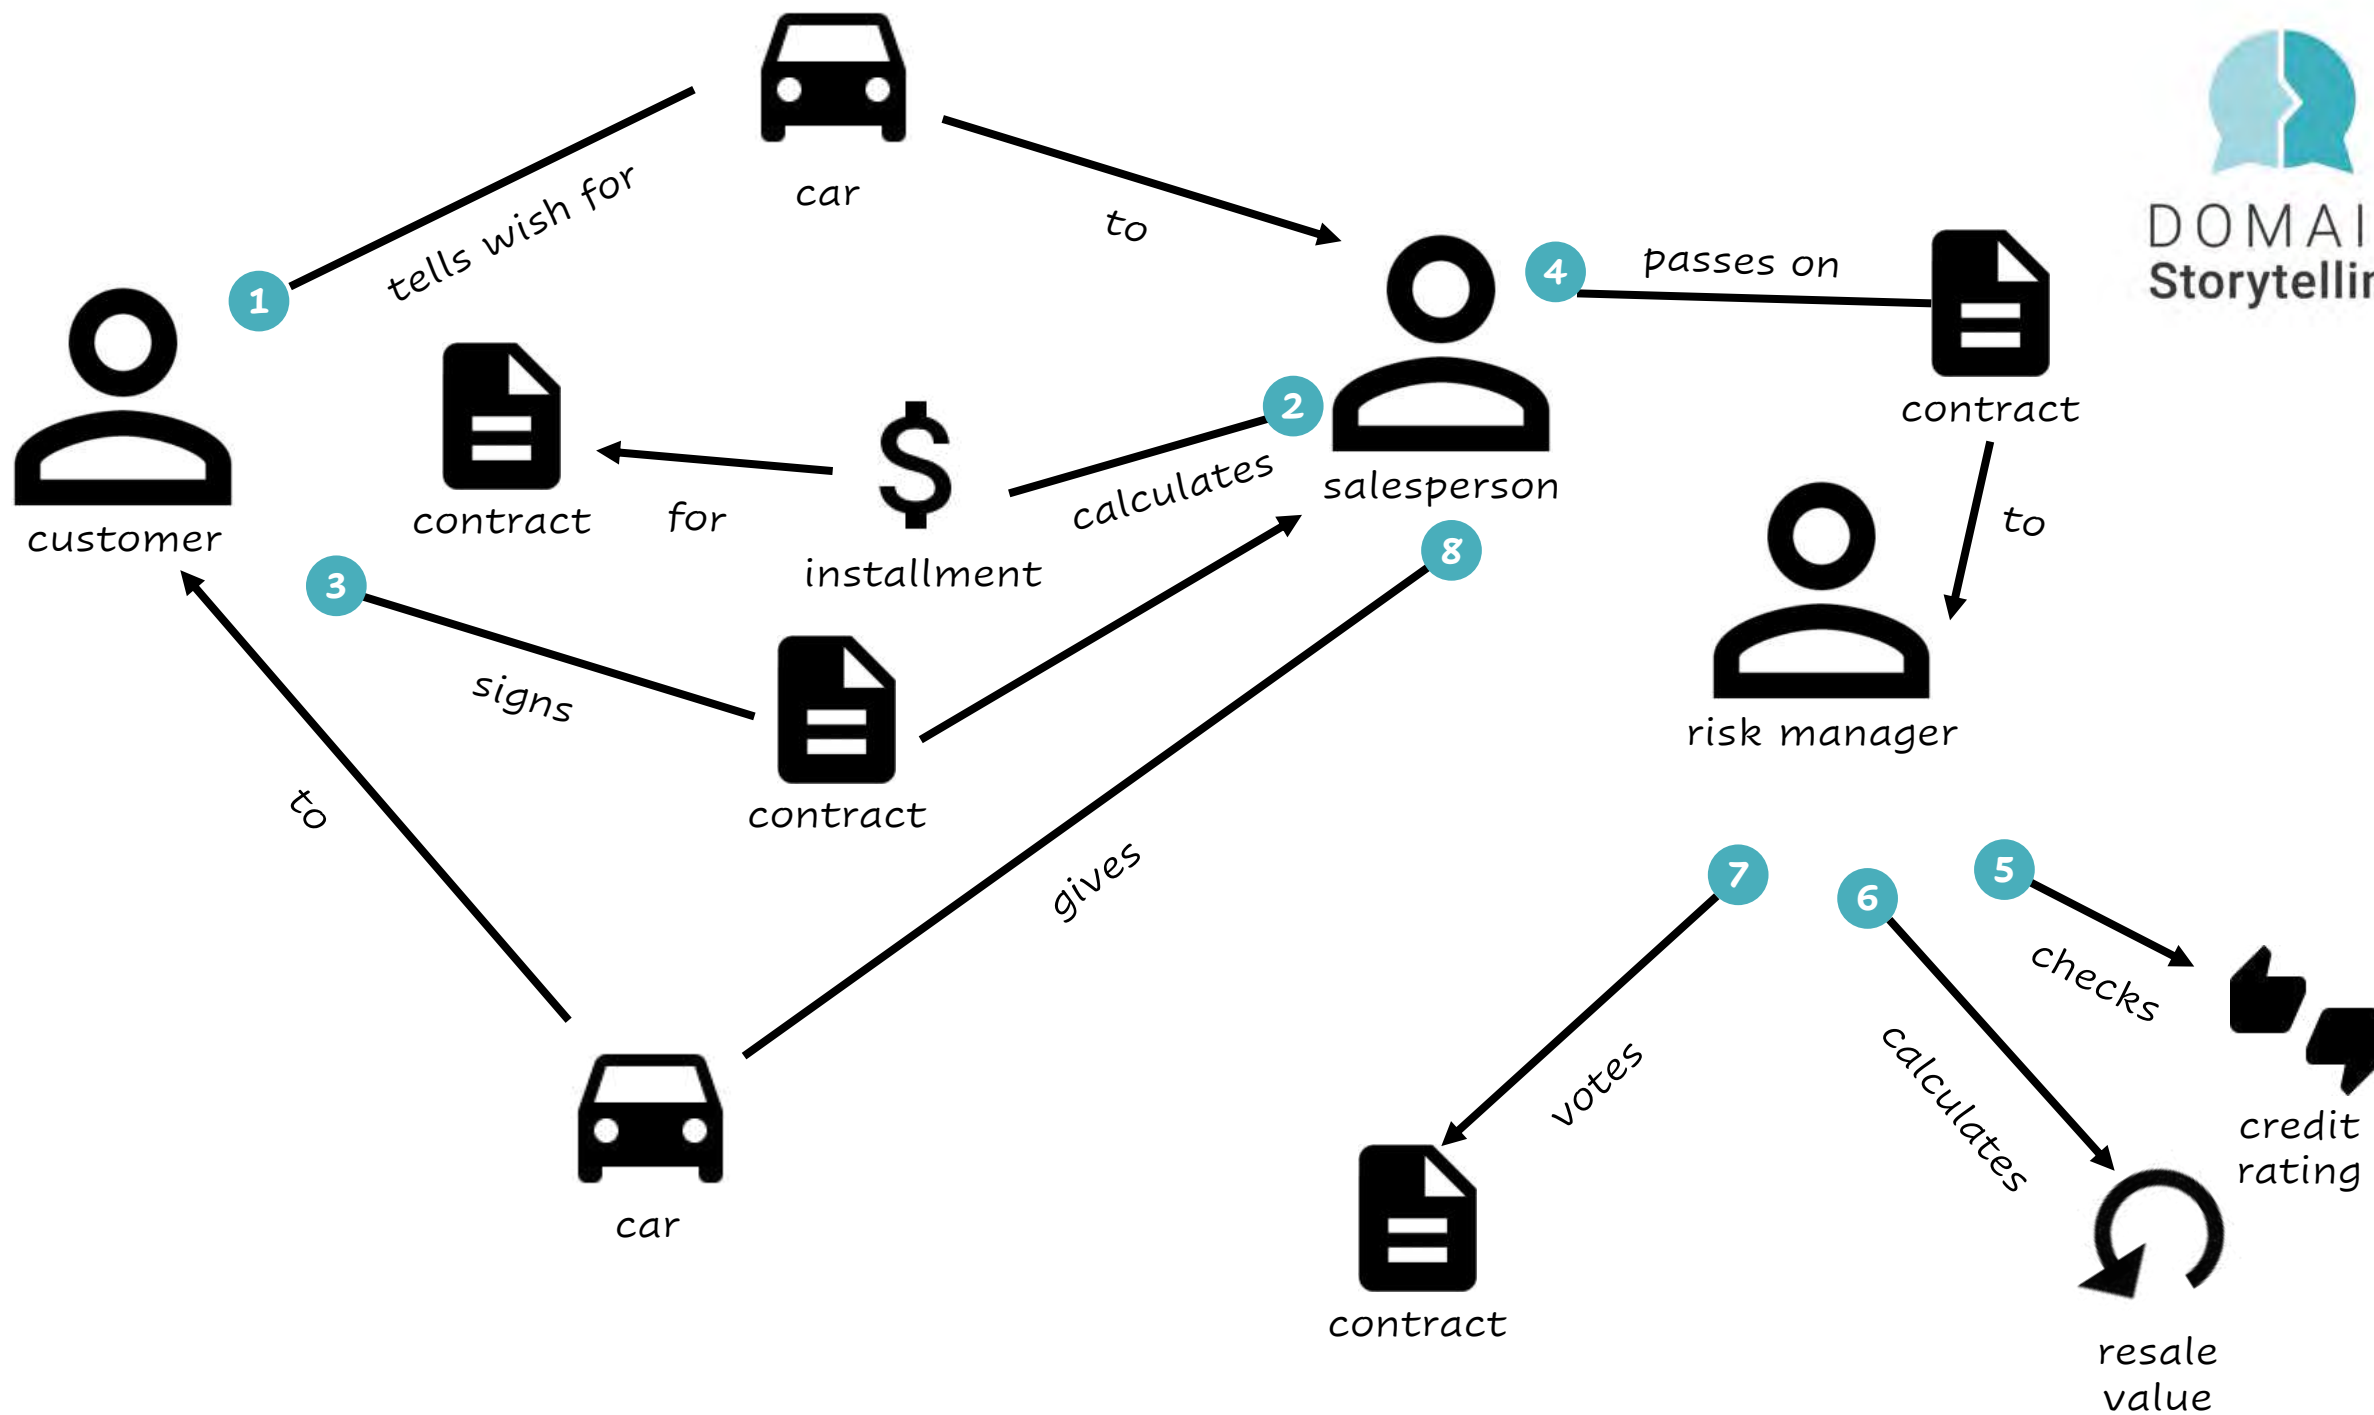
car

1 tells wish for

to

customer

contract

for

installment

2 calculates

salesperson

4 passes on

contract

to

risk manager

DOMAI
Storytellir

3 signs

contract

8

to

gives

car

7 votes

contract

6 calculates

resale value

5 checks

credit rating